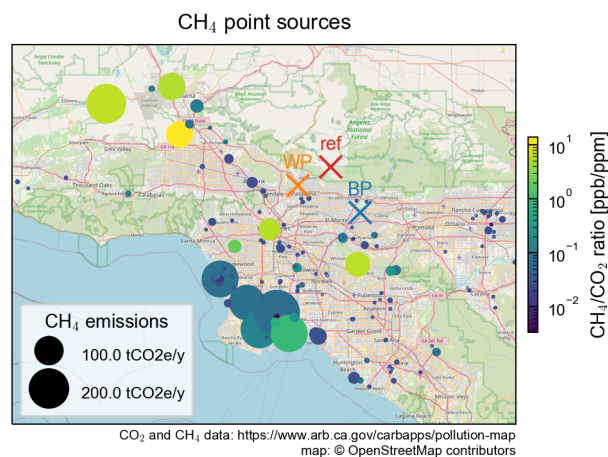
$CH_4$ point sources

ref
WP
BP

Sespe Condor Sanctuary
Simi Valley
Thousand Oaks
Calabasas
Angeles National Forest
Santa Monica
El Monte
Pomona
Ontario
Rancho Cucamonga
Fontana
Corona
Norwalk
Fullerton
Anaheim
Garden Grove
Irvine
Huntington Beach
Mission Viejo
Laguna Beach

$CH_4$ emissions
100.0 tCO2e/y
200.0 tCO2e/y

$10^1$
$10^0$
$10^{-1}$
$10^{-2}$
$CH_4/CO_2$ ratio [ppb/ppm]

$CO_2$ and $CH_4$ data: https://www.arb.ca.gov/carbapps/pollution-map
map: © OpenStreetMap contributors